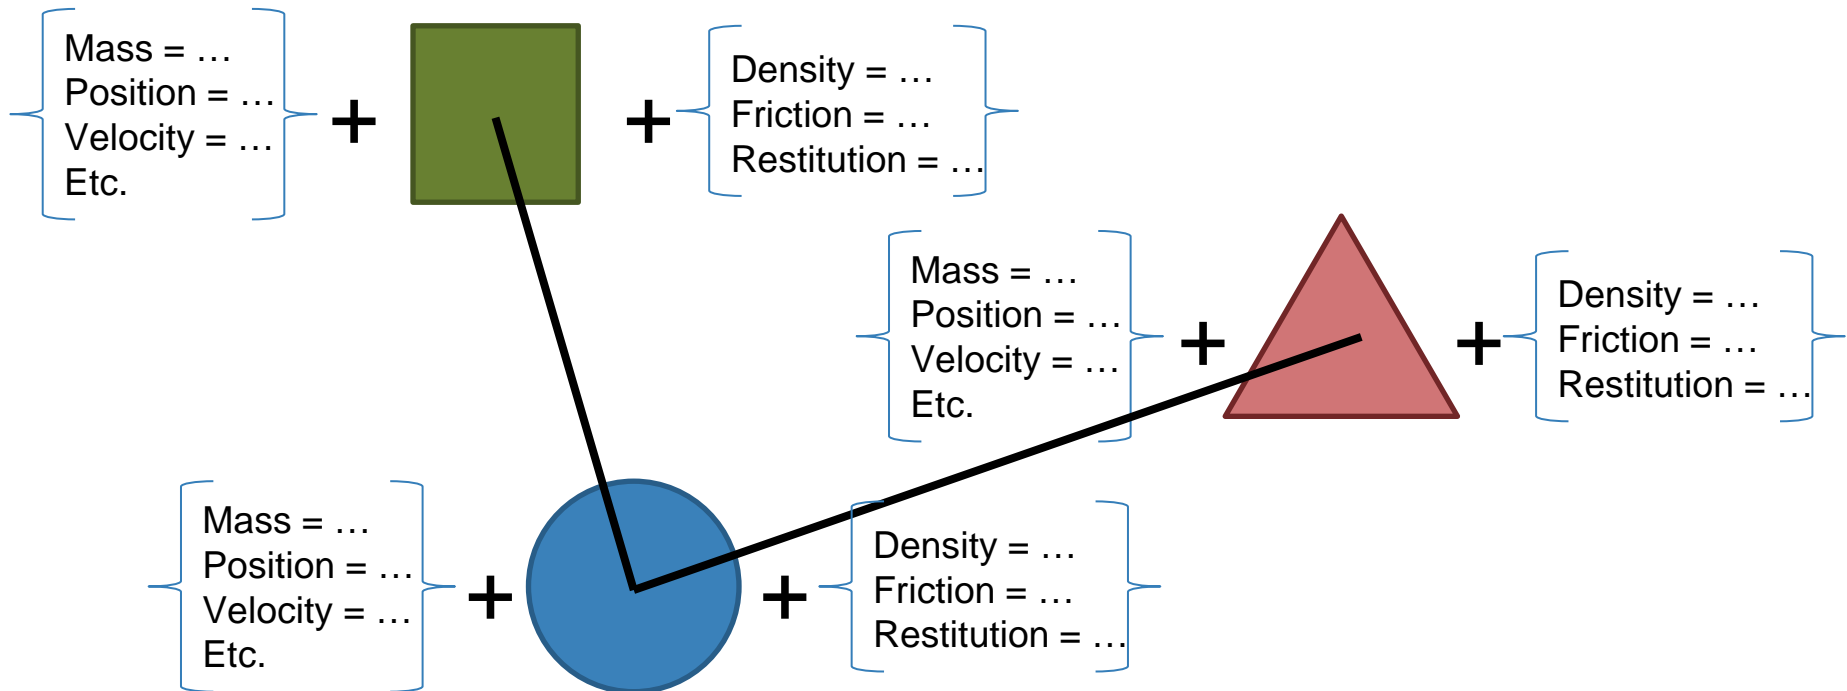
Mass = …
Position = …
Velocity = …
Etc.

+

+

Density = …
Friction = …
Restitution = …

Mass = …
Position = …
Velocity = …
Etc.

+

+

Density = …
Friction = …
Restitution = …

Mass = …
Position = …
Velocity = …
Etc.

+

+

Density = …
Friction = …
Restitution = …